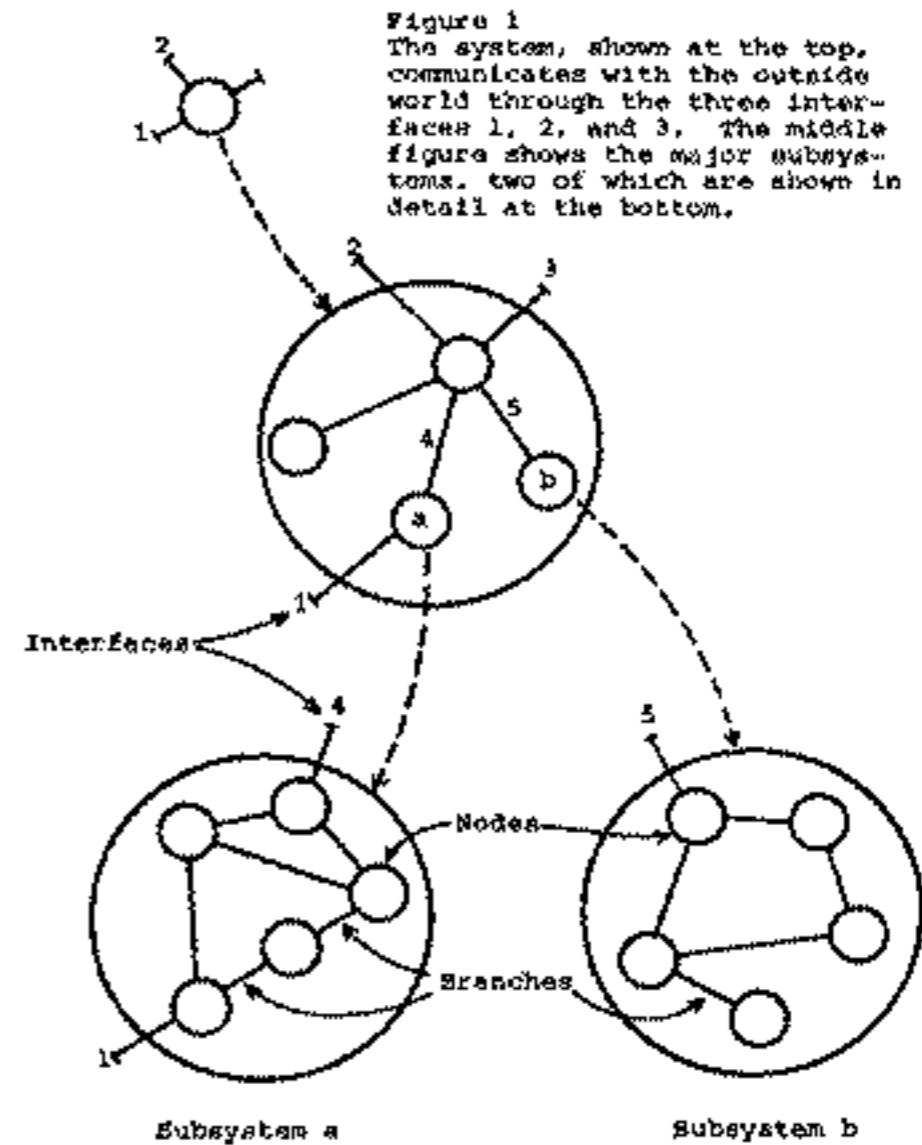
Figure 1
The system, shown at the top, communicates with the outside world through the three interfaces 1, 2, and 3. The middle figure shows the major subsystems, two of which are shown in detail at the bottom.

2
3
1
2
3
5
4
b
a
1
Interfaces
4
5
Nodes
Branches
1

Subsystem a

Subsystem b